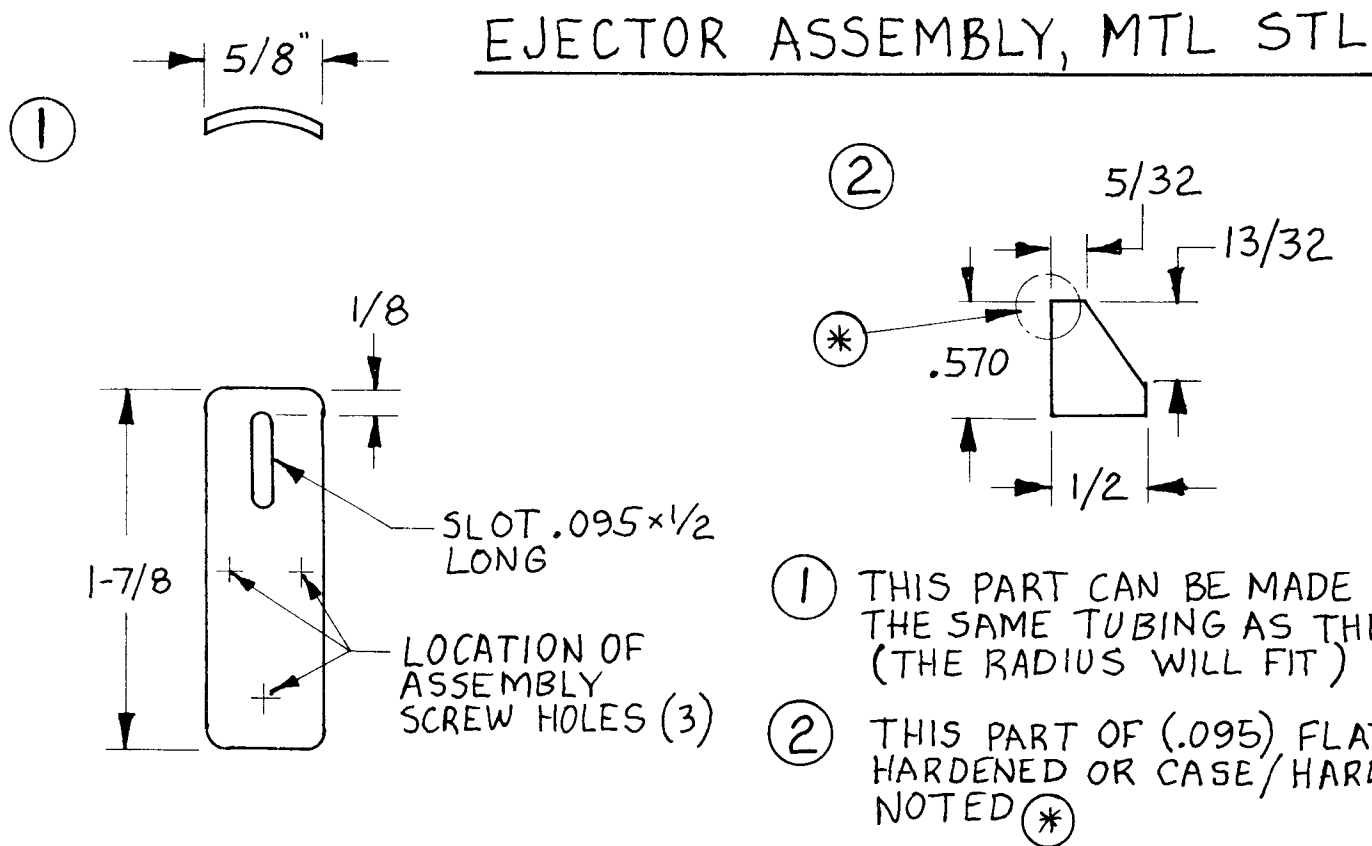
EJECTOR ASSEMBLY, MTL STL

1

5/8"

1/8

1-7/8

SLOT .095×1/2 LONG

LOCATION OF ASSEMBLY SCREW HOLES (3)

2

5/32

13/32

*

.570

1/2

1 THIS PART CAN BE MADE THE SAME TUBING AS THE (THE RADIUS WILL FIT)

2 THIS PART OF (.095) FLAT HARDENED OR CASE/HARD NOTED *